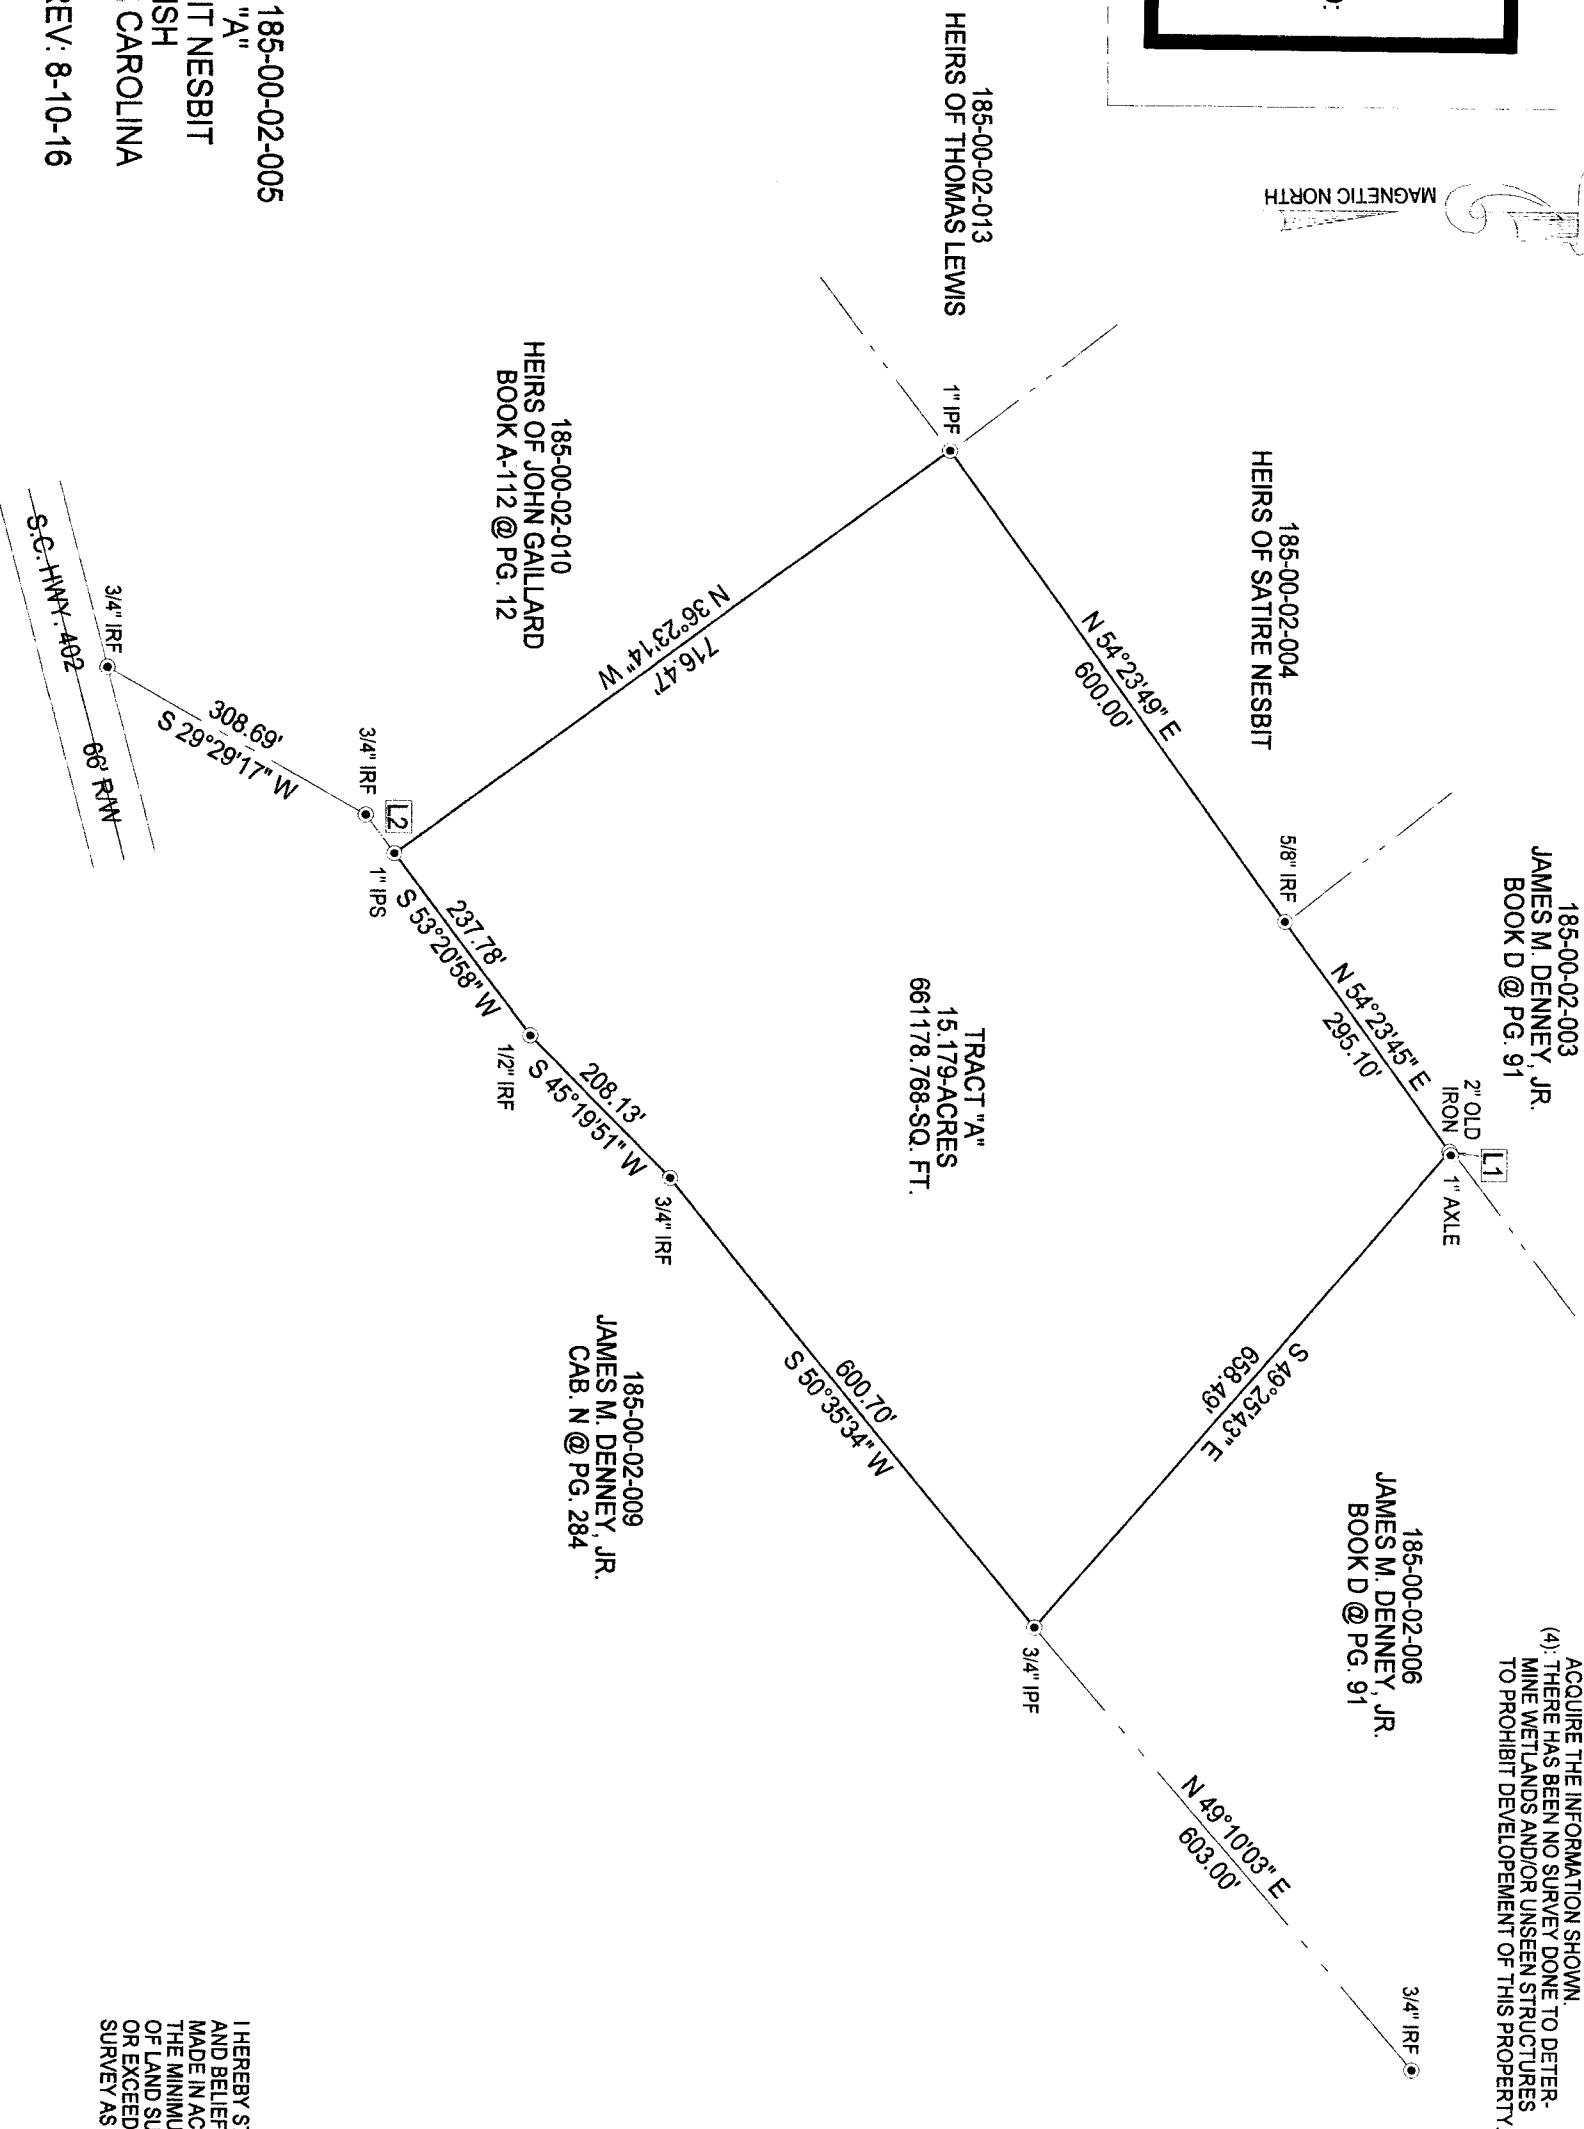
185-00-02-005
"A"
IT NESBIT
ISH
CAROLINA
REV: 8-10-16

185-00-02-013
HEIRS OF THOMAS LEWIS

MAGNETIC NORTH

185-00-02-010
HEIRS OF JOHN GAILLARD
BOOK A-112 @ PG. 12

185-00-02-004
HEIRS OF SATIRE NESBIT

185-00-02-003
JAMES M. DENNEY, JR.
BOOK D @ PG. 91

1" IPF

N 36°23'14" W
716.47'

N 54°23'49" E
600.00'

5/8" IRF

N 54°23'45" E
295.10'

2" OLD IRON

L1

1" AXLE

3/4" IRF

S.C. HWY. 402

66' R/W

308.69'
S 29°29'17" W

3/4" IRF

L2

1" IPS

237.78'
S 53°20'58" W

1/2" IRF

208.13'
S 45°19'51" W

3/4" IRF

TRACT "A"
15.179-ACRES
661178.768-SQ. FT.

S 49°25'43" E
658.49'

600.70'
S 50°35'34" W

185-00-02-009
JAMES M. DENNEY, JR.
CAB. N @ PG. 284

185-00-02-006
JAMES M. DENNEY, JR.
BOOK D @ PG. 91

3/4" IPF

N 49°10'03" E
603.00'

3/4" IRF

ACQUIRE THE INFORMATION SHOWN.
(4). THERE HAS BEEN NO SURVEY DONE TO DETERMINE WETLANDS AND/OR UNSEEN STRUCTURES TO PROHIBIT DEVELOPEMENT OF THIS PROPERTY.

I HEREBY S
AND BELIEF
MADE IN AC
THE MINIMU
OF LAND SU
OR EXCEED
SURVEY AS